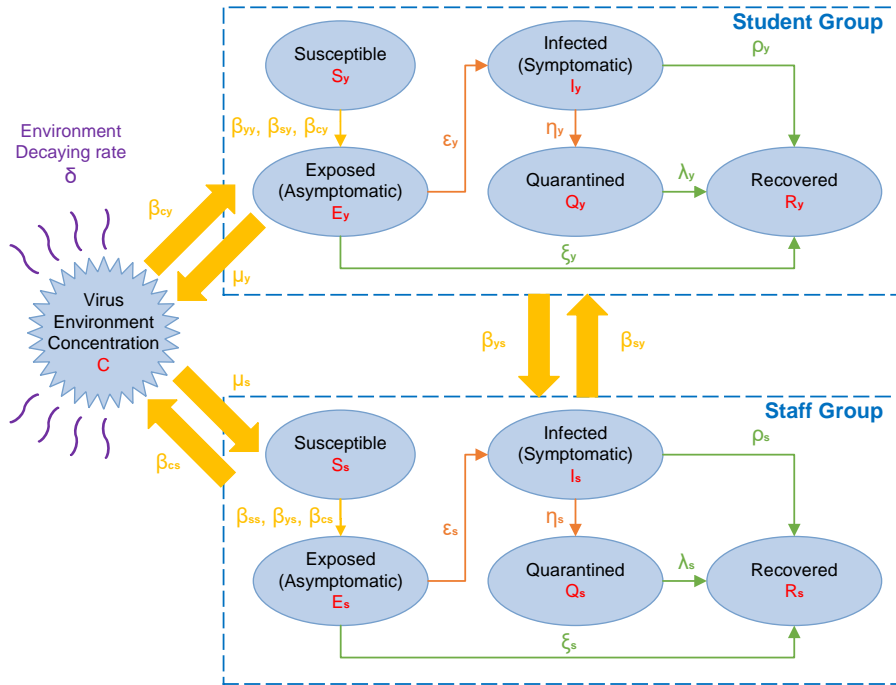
Student Group

Susceptible
$S_y$

Infected (Symptomatic)
$I_y$

$\rho_y$

$\beta_{yy}$, $\beta_{sy}$, $\beta_{cy}$

$\varepsilon_y$

$\eta_y$

Environment Decaying rate
$\delta$

Exposed (Asymptomatic)
$E_y$

Quarantined
$Q_y$

$\lambda_y$

Recovered
$R_y$

$\beta_{cy}$

$\mu_y$

$\xi_y$

Virus Environment Concentration
C

$\beta_{ys}$

$\beta_{sy}$

$\mu_s$

Staff Group

$\beta_{cs}$

Susceptible
$S_s$

Infected (Symptomatic)
$I_s$

$\rho_s$

$\beta_{ss}$, $\beta_{ys}$, $\beta_{cs}$

$\varepsilon_s$

$\eta_s$

Exposed (Asymptomatic)
$E_s$

Quarantined
$Q_s$

$\lambda_s$

Recovered
$R_s$

$\xi_s$